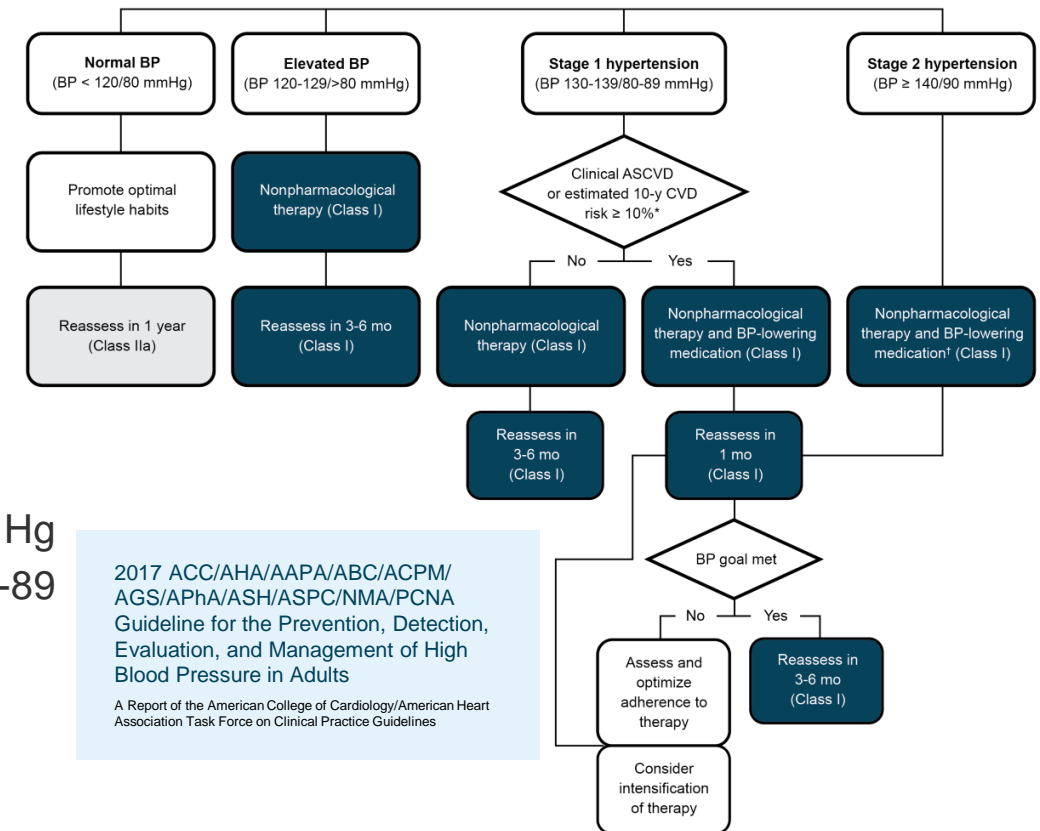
**Normal BP**
(BP < 120/80 mmHg)

**Elevated BP**
(BP 120-129/>80 mmHg)

**Stage 1 hypertension**
(BP 130-139/80-89 mmHg)

**Stage 2 hypertension**
(BP ≥ 140/90 mmHg)

Promote optimal lifestyle habits

Nonpharmacological therapy (Class I)

Clinical ASCVD or estimated 10-y CVD risk ≥ 10%*

No

Yes

Reassess in 1 year (Class IIa)

Reassess in 3-6 mo (Class I)

Nonpharmacological therapy (Class I)

Nonpharmacological therapy and BP-lowering medication (Class I)

Nonpharmacological therapy and BP-lowering medication† (Class I)

Reassess in 3-6 mo (Class I)

Reassess in 1 mo (Class I)

Hg

-89

2017 ACC/AHA/AAPA/ABC/ACPM/AGS/APhA/ASH/ASPC/NMA/PCNA Guideline for the Prevention, Detection, Evaluation, and Management of High Blood Pressure in Adults

A Report of the American College of Cardiology/American Heart Association Task Force on Clinical Practice Guidelines

BP goal met

No

Yes

Assess and optimize adherence to therapy

Reassess in 3-6 mo (Class I)

Consider intensification of therapy